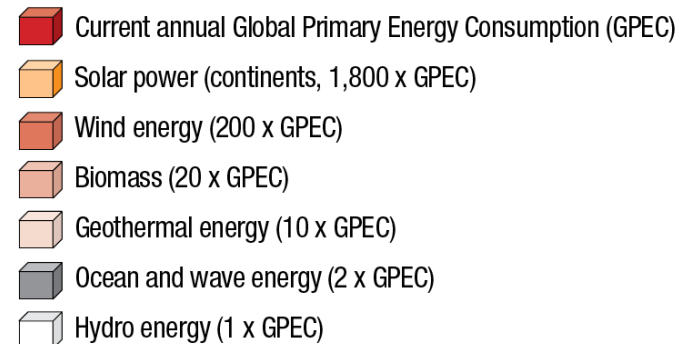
Current annual Global Primary Energy Consumption (GPEC)

Solar power (continents, 1,800 x GPEC)

Wind energy (200 x GPEC)

Biomass (20 x GPEC)

Geothermal energy (10 x GPEC)

Ocean and wave energy (2 x GPEC)

Hydro energy (1 x GPEC)